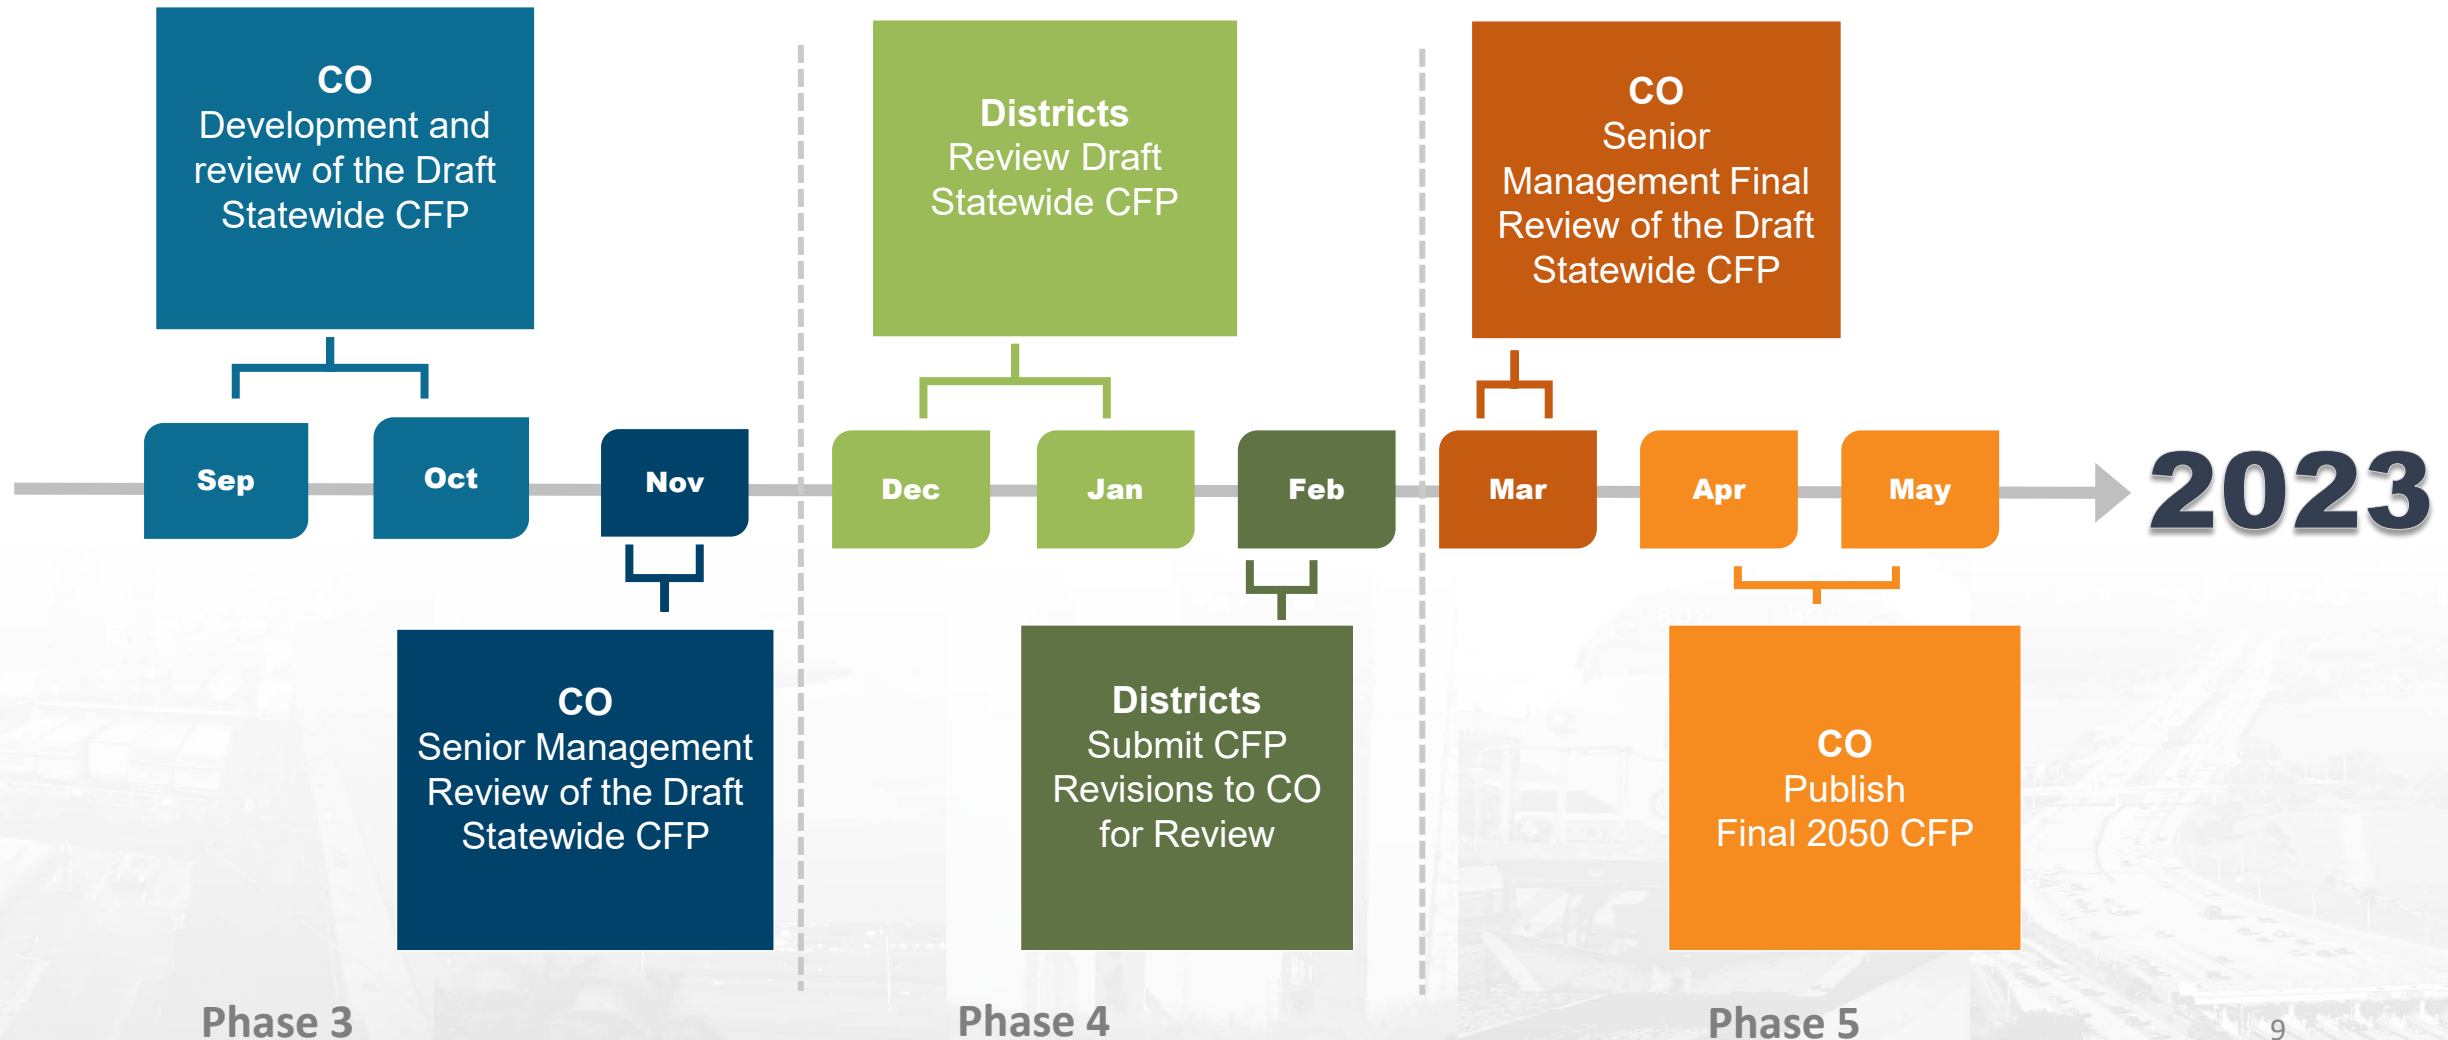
CO
Development and review of the Draft Statewide CFP

Districts
Review Draft Statewide CFP

CO
Senior Management Final Review of the Draft Statewide CFP

Sep

Oct

Nov

Dec

Jan

Feb

Mar

Apr

May

2023

CO
Senior Management Review of the Draft Statewide CFP

Districts
Submit CFP Revisions to CO for Review

CO
Publish Final 2050 CFP

Phase 3

Phase 4

Phase 5

9